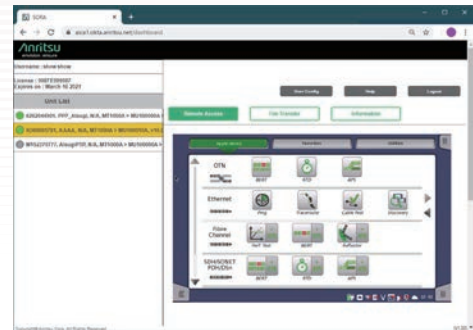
SORA

sora1.sora.anritsu.net/dashboard

Anritsu

Username: sbrahsow

License: 0987E00007
Expires on: March 10 2021

Unit List

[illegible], PPP_Aloug_N/A, MT1000A > MU100010A

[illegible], A,A,A,A, N/A, MT1000A > MU100010A, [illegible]

MT0207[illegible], AloupPTP, N/A, MT1000A > MU100010A

User Config

Help

Logout

Remote Access

File Transfer

Information

OTN

BERT

RTD

APS

Ethernet

Ping

Traceroute

Cable Test

Discovery

Fibre Channel

RFC Test

BERT

Reflector

SDH/SONET PDH/DSn

BERT

RTD

APS

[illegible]